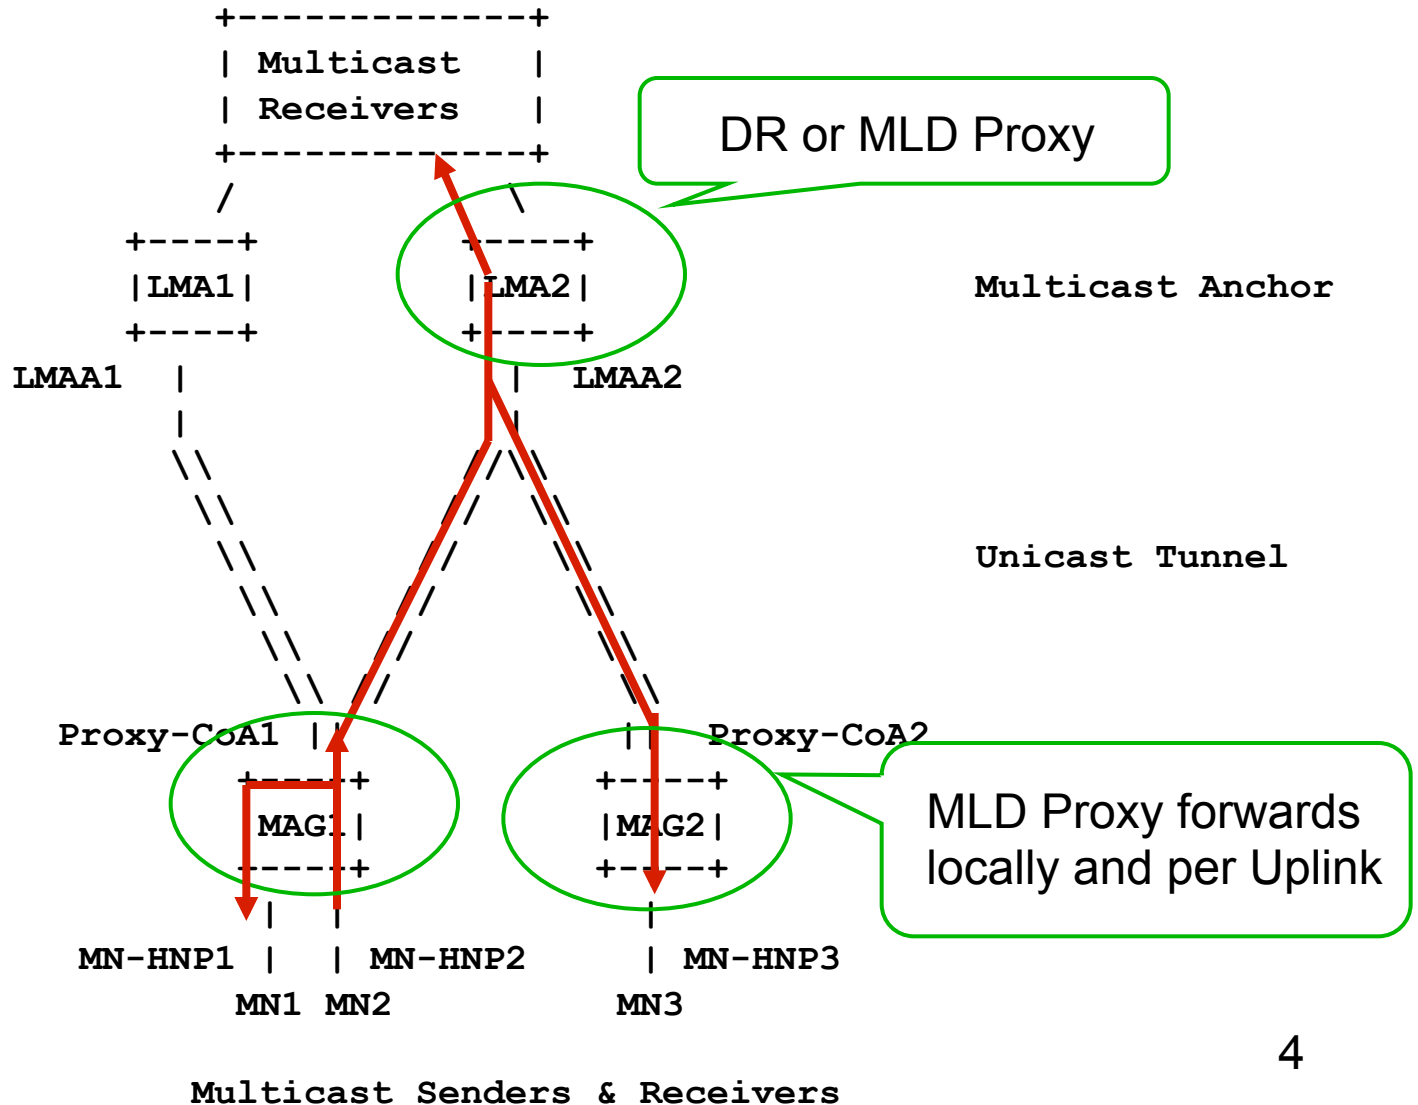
Multicast Receivers

DR or MLD Proxy

LMA1

LMA2

Multicast Anchor

LMAA1

LMAA2

Unicast Tunnel

Proxy-CoA1

Proxy-CoA2

MAG1

MAG2

MLD Proxy forwards locally and per Uplink

MN-HNP1

MN-HNP2

MN-HNP3

MN1 MN2

MN3

4

Multicast Senders & Receivers